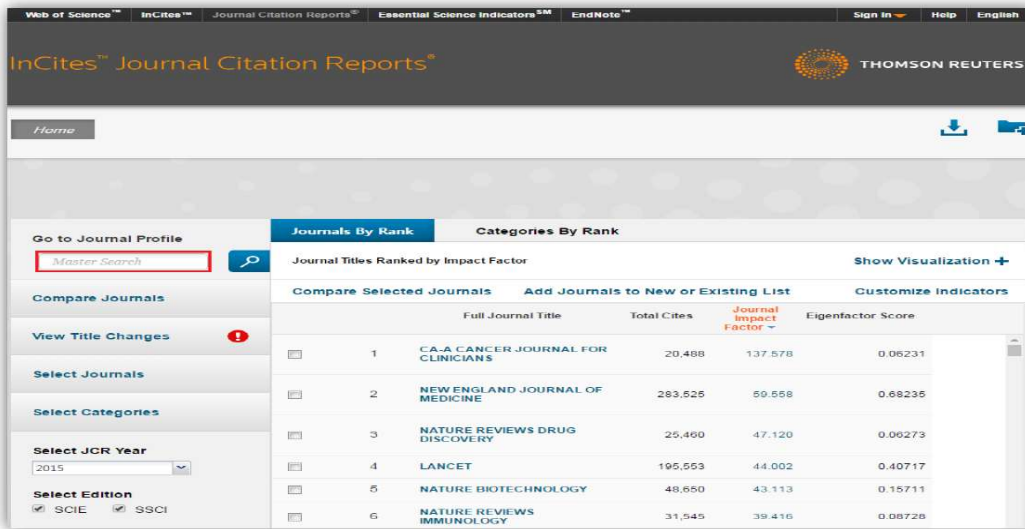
Web of Science™ | InCites™ | Journal Citation Reports® | Essential Science Indicators℠ | EndNote™ | Sign In | Help | English

InCites™ Journal Citation Reports®

THOMSON REUTERS

Home

Go to Journal Profile

Master Search

Compare Journals

View Title Changes

Select Journals

Select Categories

Select JCR Year

2015

Select Edition

SCIE SSCI

Journals By Rank | Categories By Rank

Journal Titles Ranked by Impact Factor

Show Visualization +

Compare Selected Journals | Add Journals to New or Existing List | Customize Indicators

| | | Full Journal Title | Total Cites | Journal Impact Factor | Eigenfactor Score |
|---|---|---|---|---|---|
| | 1 | CA-A CANCER JOURNAL FOR CLINICIANS | 20,488 | 137.578 | 0.06231 |
| | 2 | NEW ENGLAND JOURNAL OF MEDICINE | 283,525 | 59.558 | 0.68235 |
| | 3 | NATURE REVIEWS DRUG DISCOVERY | 25,460 | 47.120 | 0.06273 |
| | 4 | LANCET | 195,553 | 44.002 | 0.40717 |
| | 5 | NATURE BIOTECHNOLOGY | 48,650 | 43.113 | 0.15711 |
| | 6 | NATURE REVIEWS IMMUNOLOGY | 31,545 | 39.416 | 0.08728 |